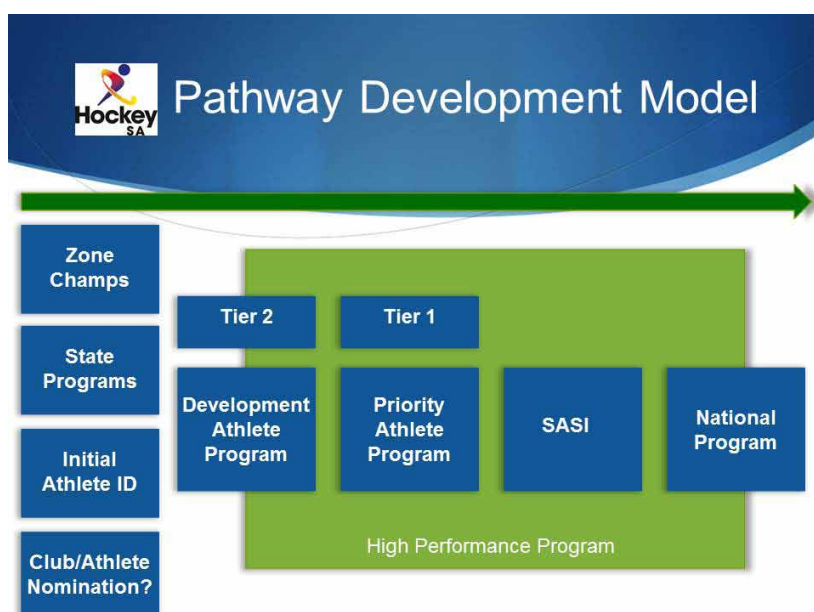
Hockey SA

Pathway Development Model

Zone Champs

State Programs

Initial Athlete ID

Club/Athlete Nomination?

Tier 2

Tier 1

Development Athlete Program

Priority Athlete Program

SASI

National Program

High Performance Program